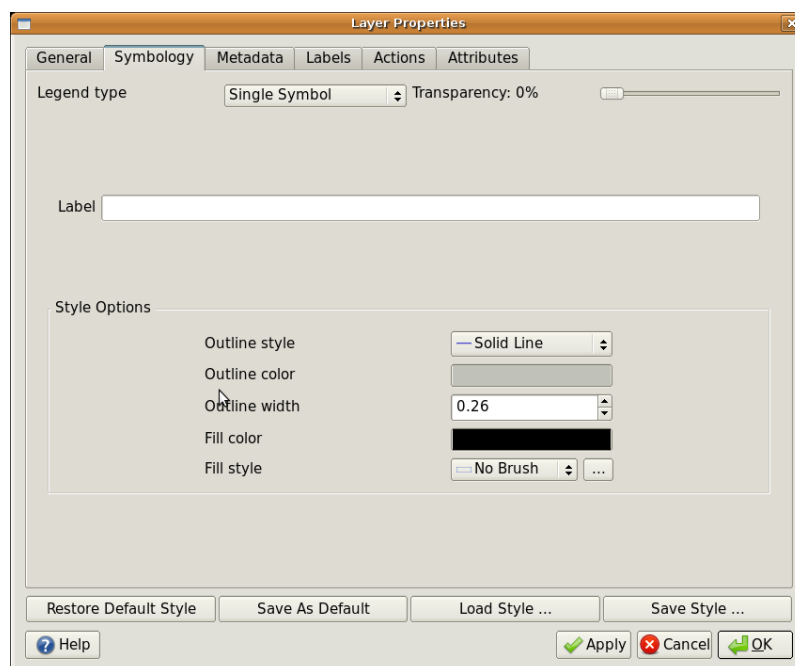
Layer Properties

General | Symbology | Metadata | Labels | Actions | Attributes

Legend type | Single Symbol | Transparency: 0%

Label

Style Options

Outline style | Solid Line

Outline color

Outline width | 0.26

Fill color

Fill style | No Brush | ...

Restore Default Style | Save As Default | Load Style ... | Save Style ...

Help | Apply | Cancel | OK